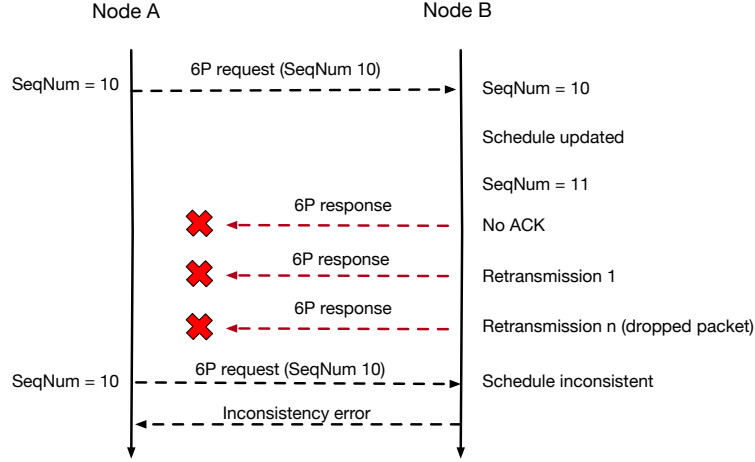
Node A

Node B

6P request (SeqNum 10)

SeqNum = 10

SeqNum = 10

Schedule updated

SeqNum = 11

6P response

No ACK

6P response

Retransmission 1

6P response

Retransmission n (dropped packet)

SeqNum = 10

6P request (SeqNum 10)

Schedule inconsistent

Inconsistency error